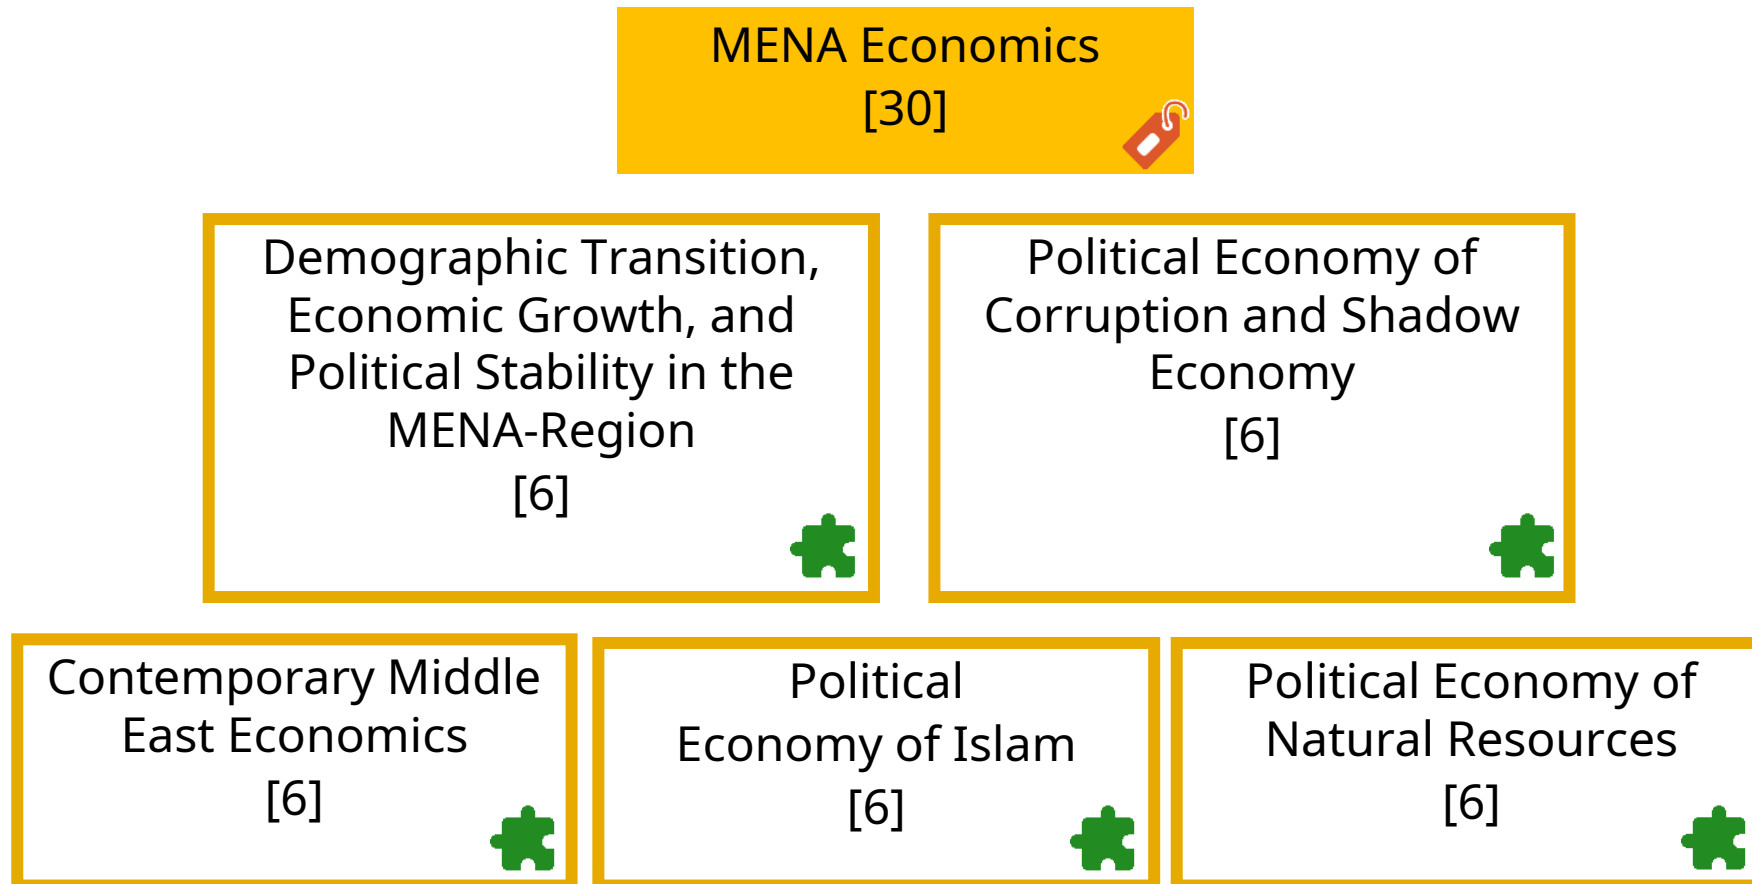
MENA Economics
[30]

Demographic Transition, Economic Growth, and Political Stability in the MENA-Region
[6]

Political Economy of Corruption and Shadow Economy
[6]

Contemporary Middle East Economics
[6]

Political Economy of Islam
[6]

Political Economy of Natural Resources
[6]